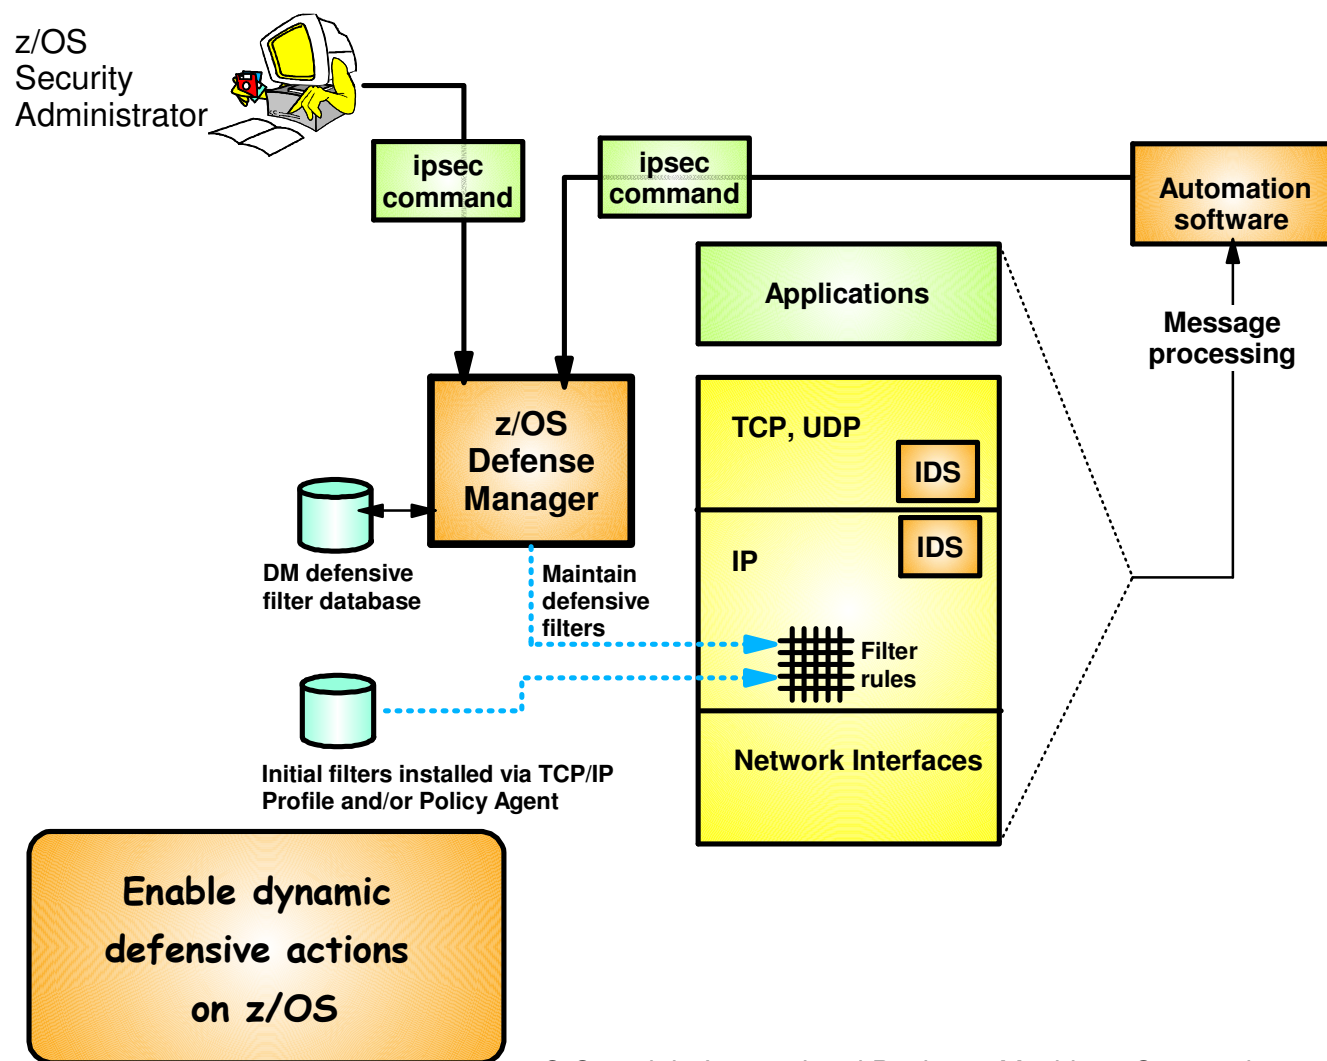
z/OS Security Administrator

ipsec command

ipsec command

Automation software

Applications

Message processing

z/OS Defense Manager

TCP, UDP

IDS

IDS

IP

DM defensive filter database

Maintain defensive filters

Filter rules

Initial filters installed via TCP/IP Profile and/or Policy Agent

Network Interfaces

Enable dynamic defensive actions on z/OS

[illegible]